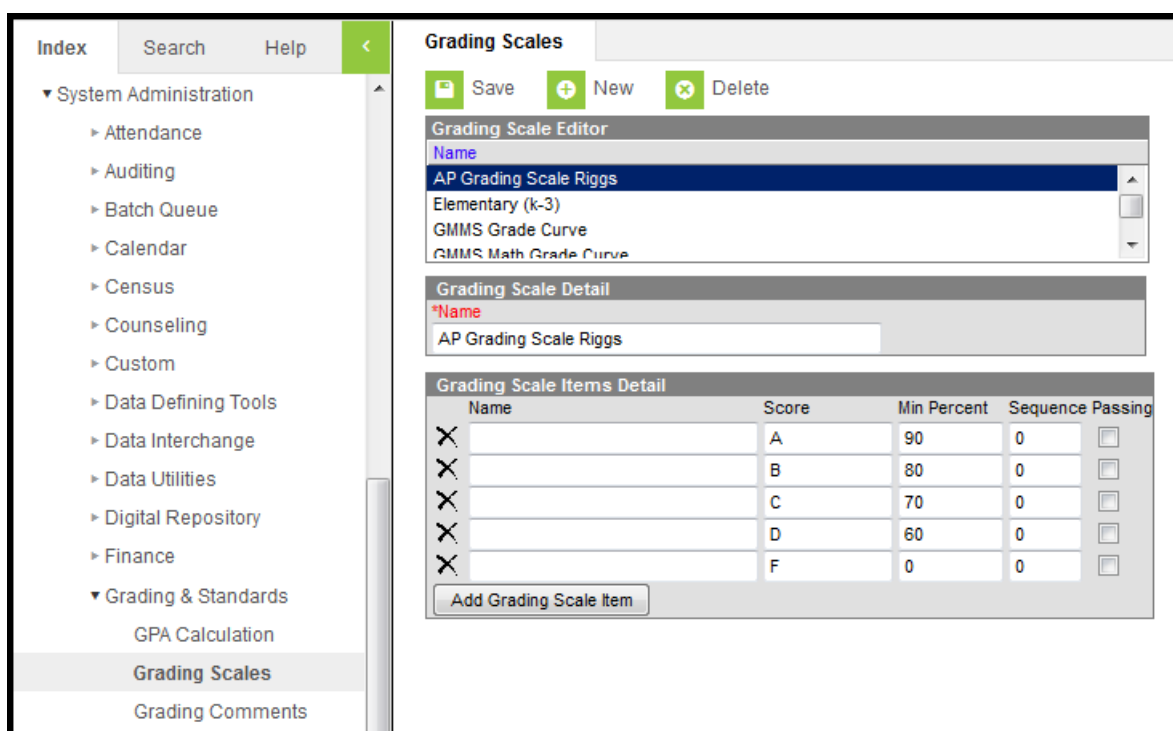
Index Search Help

▾ System Administration
▸ Attendance
▸ Auditing
▸ Batch Queue
▸ Calendar
▸ Census
▸ Counseling
▸ Custom
▸ Data Defining Tools
▸ Data Interchange
▸ Data Utilities
▸ Digital Repository
▸ Finance
▾ Grading & Standards
GPA Calculation
Grading Scales
Grading Comments

Grading Scales

Save New Delete

Grading Scale Editor
Name
AP Grading Scale Riggs
Elementary (k-3)
GMMS Grade Curve
GMMS Math Grade Curve

Grading Scale Detail
*Name
AP Grading Scale Riggs

Grading Scale Items Detail

| Name | Score | Min Percent | Sequence | Passing |
|---|---|---|---|---|
| | A | 90 | 0 | |
| | B | 80 | 0 | |
| | C | 70 | 0 | |
| | D | 60 | 0 | |
| | F | 0 | 0 | |

Add Grading Scale Item